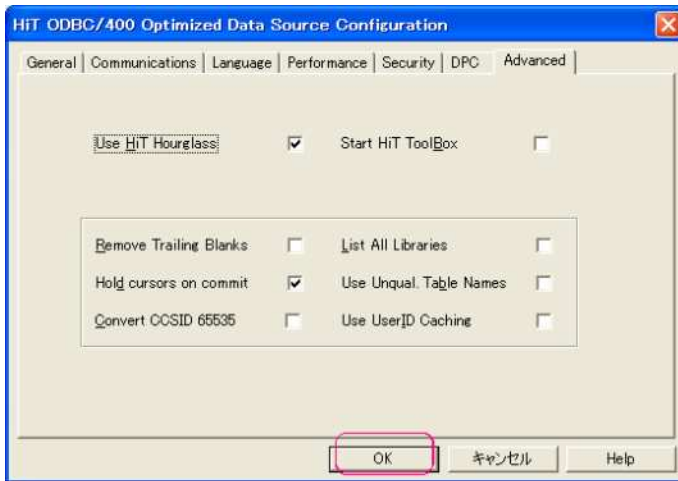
HiT ODBC/400 Optimized Data Source Configuration

General | Communications | Language | Performance | Security | DPC | Advanced

Use HiT Hourglass
Start HiT ToolBox

Remove Trailing Blanks
List All Libraries
Hold cursors on commit
Use Unqual. Table Names
Convert CCSID 65535
Use UserID Caching

OK
キャンセル
Help